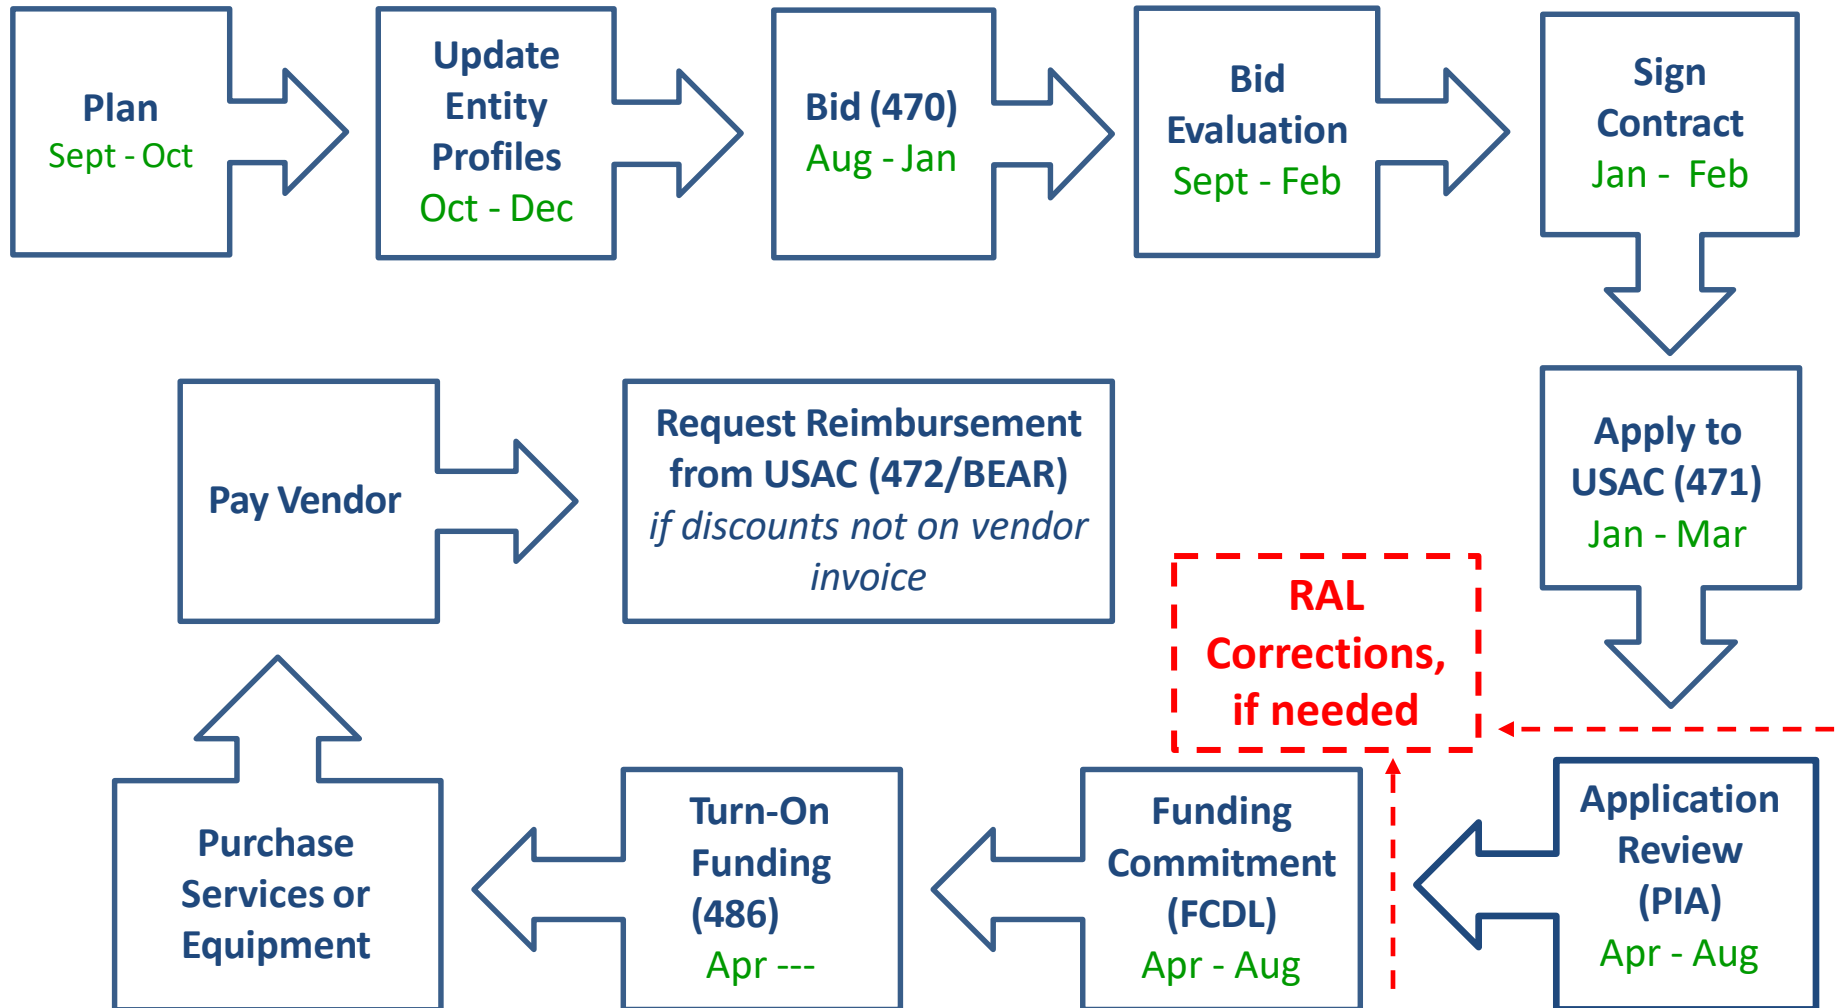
Plan
Sept - Oct

Update Entity Profiles
Oct - Dec

Bid (470)
Aug - Jan

Bid Evaluation
Sept - Feb

Sign Contract
Jan - Feb

Apply to USAC (471)
Jan - Mar

Pay Vendor

Request Reimbursement from USAC (472/BEAR)
*if discounts not on vendor invoice*

RAL Corrections, if needed

Application Review (PIA)
Apr - Aug

Funding Commitment (FCDL)
Apr - Aug

Turn-On Funding (486)
Apr ---

Purchase Services or Equipment